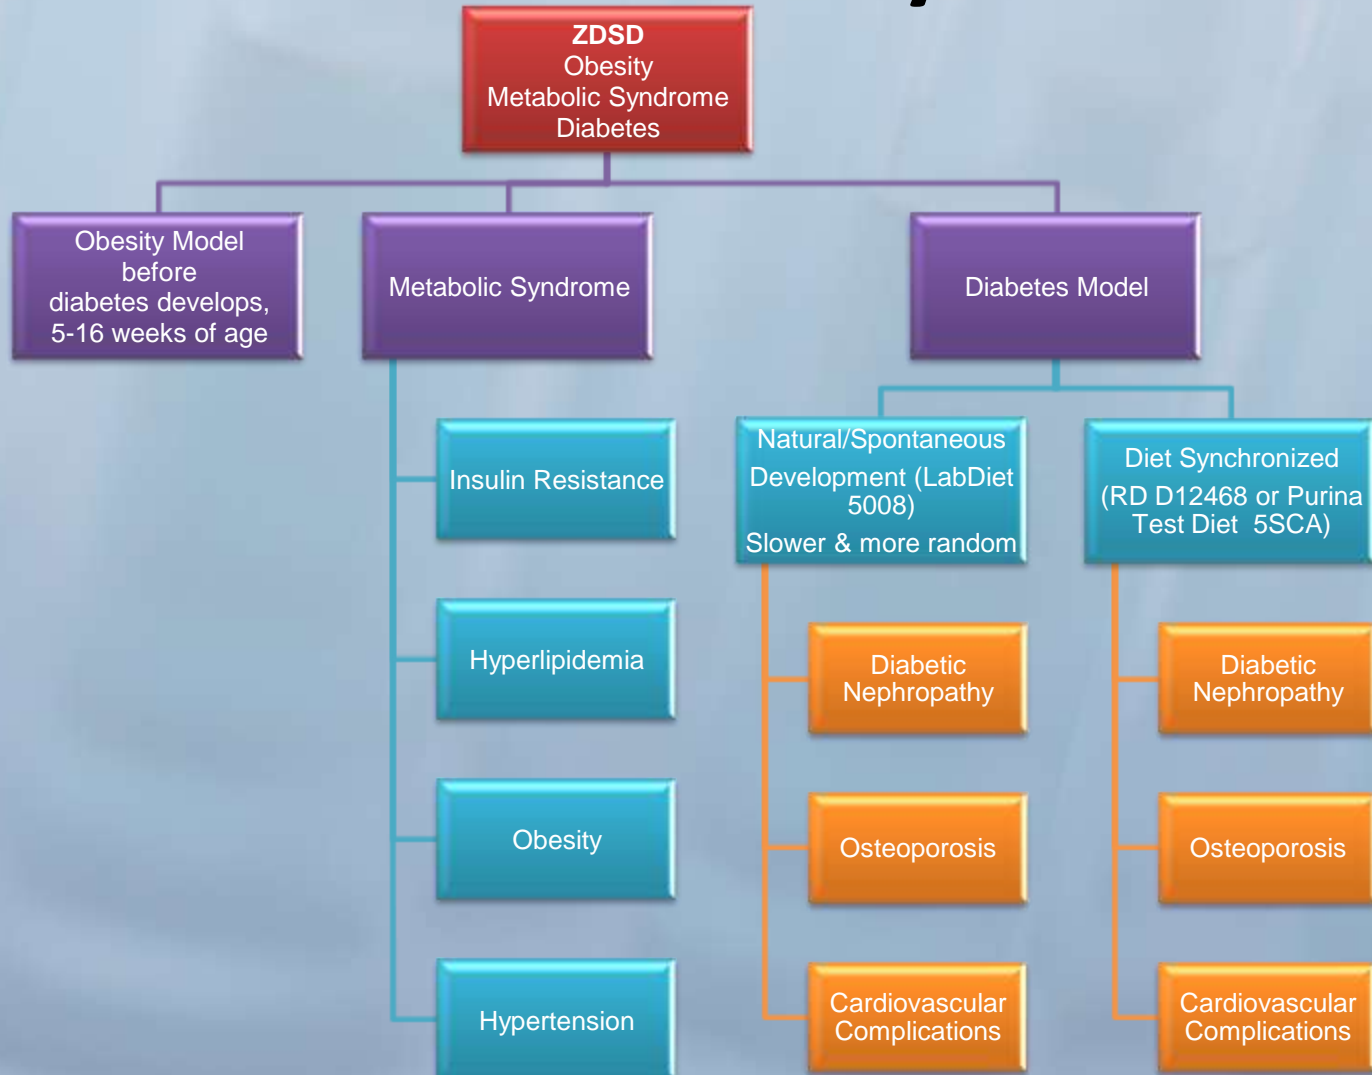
ZDSD
Obesity
Metabolic Syndrome
Diabetes

Obesity Model before diabetes develops, 5-16 weeks of age

Metabolic Syndrome

Insulin Resistance

Hyperlipidemia

Obesity

Hypertension

Diabetes Model

Natural/Spontaneous Development (LabDiet 5008)
Slower & more random

Diabetic Nephropathy

Osteoporosis

Cardiovascular Complications

Diet Synchronized (RD D12468 or Purina Test Diet 5SCA)

Diabetic Nephropathy

Osteoporosis

Cardiovascular Complications